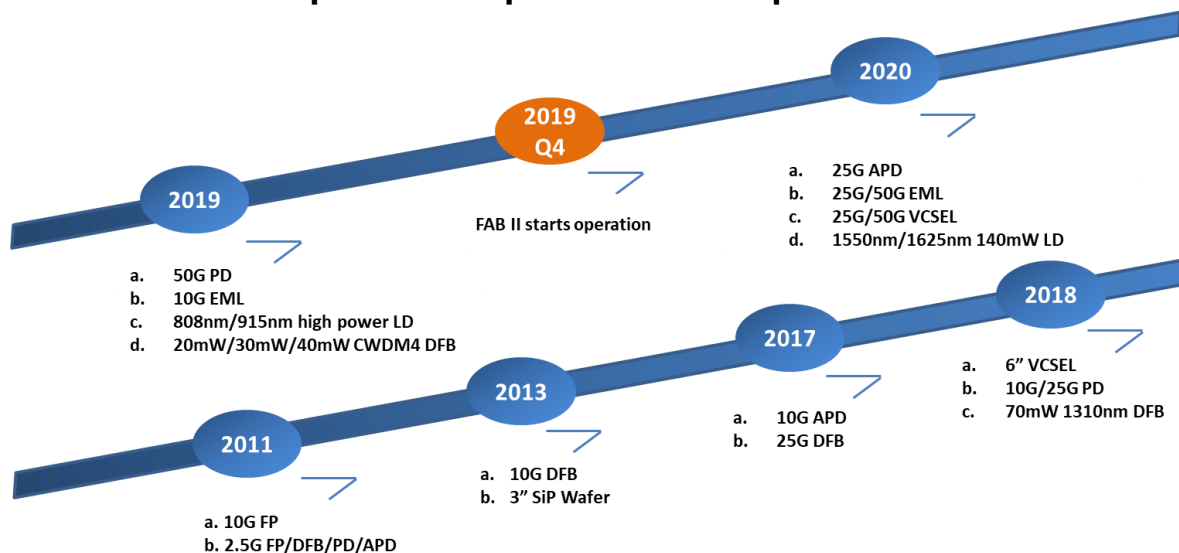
2020

2019 Q4

FAB II starts operation

a. 25G APD
b. 25G/50G EML
c. 25G/50G VCSEL
d. 1550nm/1625nm 140mW LD

2019

a. 50G PD
b. 10G EML
c. 808nm/915nm high power LD
d. 20mW/30mW/40mW CWDM4 DFB

2018

a. 6” VCSEL
b. 10G/25G PD
c. 70mW 1310nm DFB

2017

a. 10G APD
b. 25G DFB

2013

a. 10G DFB
b. 3” SiP Wafer

2011

a. 10G FP
b. 2.5G FP/DFB/PD/APD